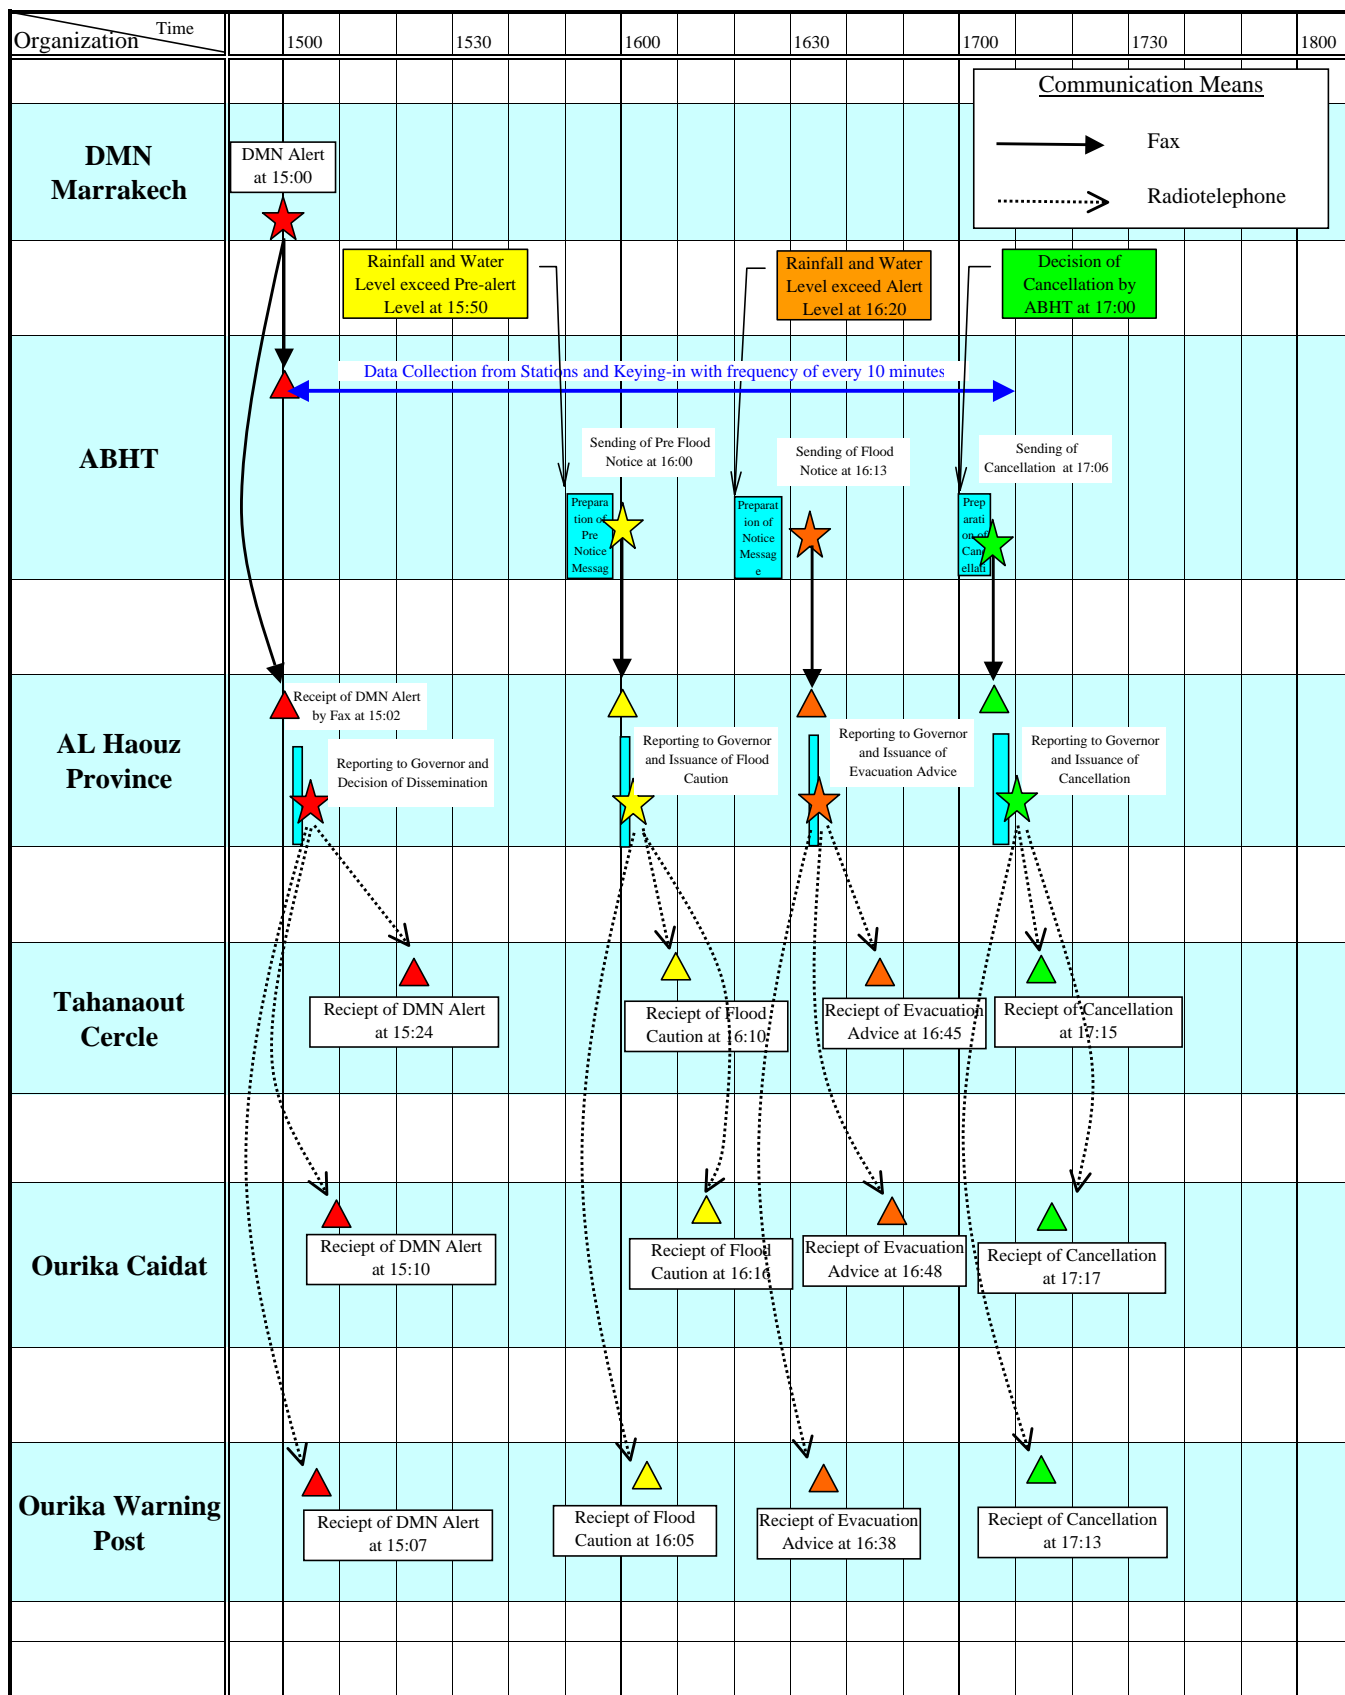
Time
Organization

1500 1530 1600 1630 1700 1730 1800

Communication Means
Fax
Radiotelephone

DMN Marrakech

DMN Alert at 15:00

Rainfall and Water Level exceed Pre-alert Level at 15:50

Rainfall and Water Level exceed Alert Level at 16:20

Decision of Cancellation by ABHT at 17:00

ABHT

Data Collection from Stations and Keying-in with frequency of every 10 minutes

Sending of Pre Flood Notice at 16:00

Sending of Flood Notice at 16:13

Sending of Cancellation at 17:06

Preparation of Pre Notice Messag

Preparation of Notice Message

Preparation of Cancellati

AL Haouz Province

Receipt of DMN Alert by Fax at 15:02

Reporting to Governor and Decision of Dissemination

Reporting to Governor and Issuance of Flood Caution

Reporting to Governor and Issuance of Evacuation Advice

Reporting to Governor and Issuance of Cancellation

Tahanaout Cercle

Reciept of DMN Alert at 15:24

Reciept of Flood Caution at 16:10

Reciept of Evacuation Advice at 16:45

Reciept of Cancellation at 17:15

Ourika Caidat

Reciept of DMN Alert at 15:10

Reciept of Flood Caution at 16:16

Reciept of Evacuation Advice at 16:48

Reciept of Cancellation at 17:17

Ourika Warning Post

Reciept of DMN Alert at 15:07

Reciept of Flood Caution at 16:05

Reciept of Evacuation Advice at 16:38

Reciept of Cancellation at 17:13